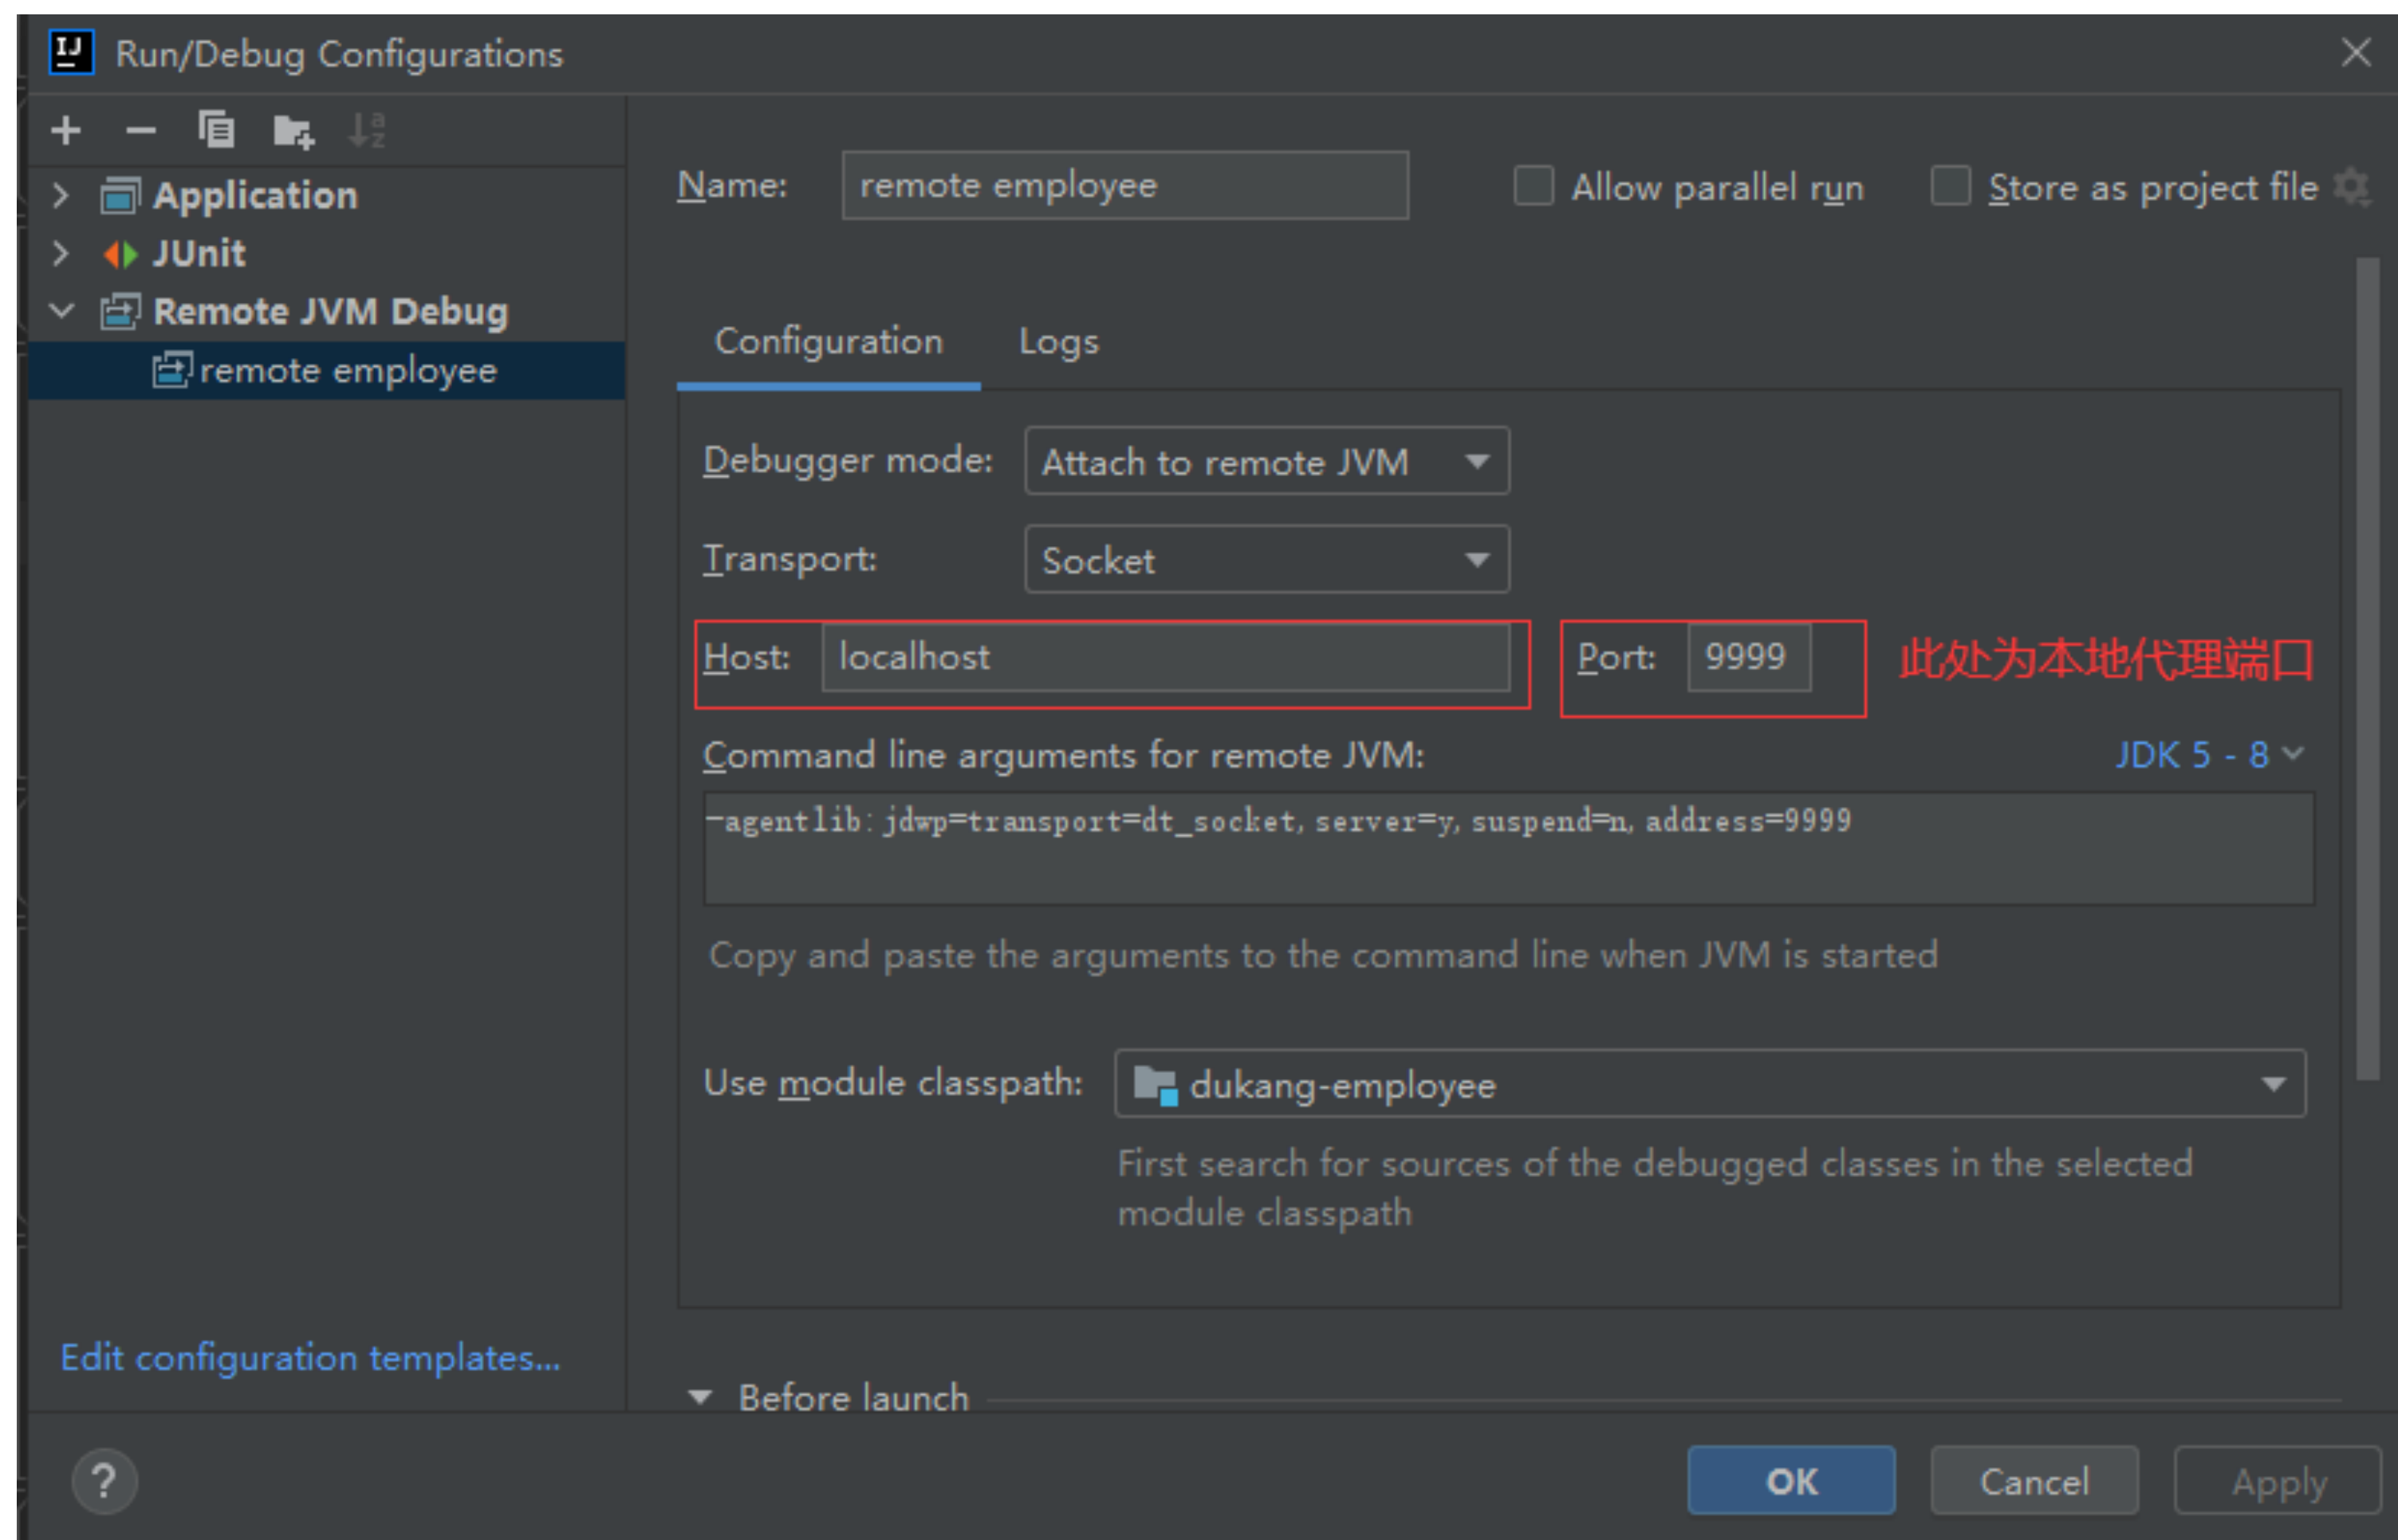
Run/Debug Configurations

Application
JUnit
Remote JVM Debug
remote employee

Name: remote employee
Allow parallel run
Store as project file

Configuration
Logs

Debugger mode: Attach to remote JVM
Transport: Socket
Host: localhost
Port: 9999
此处为本地代理端口

Command line arguments for remote JVM:
JDK 5 - 8
-agentlib:jdwp=transport=dt_socket,server=y,suspend=n,address=9999

Copy and paste the arguments to the command line when JVM is started

Use module classpath: dukang-employee
First search for sources of the debugged classes in the selected module classpath

Edit configuration templates...

Before launch

?
OK
Cancel
Apply